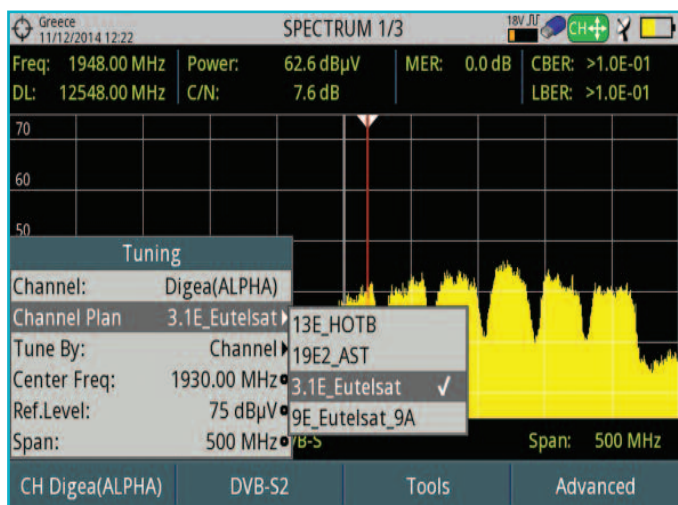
Greece
11/12/2014 12:22

SPECTRUM 1/3

18V CH

Freq: 1948.00 MHz
DL: 12548.00 MHz

Power: 62.6 dBµV
C/N: 7.6 dB

MER: 0.0 dB

CBER: >1.0E-01
LBER: >1.0E-01

70

60

50

Tuning

| | |
|---|---|
| Channel: | Digea(ALPHA) |
| Channel Plan | 3.1E_Eutelsat |
| Tune By: | Channel |
| Center Freq: | 1930.00 MHz |
| Ref.Level: | 75 dBµV |
| Span: | 500 MHz |

13E_HOTB
19E2_AST
3.1E_Eutelsat ✓
9E_Eutelsat_9A

VB-S

Span: 500 MHz

CH Digea(ALPHA)

DVB-S2

Tools

Advanced